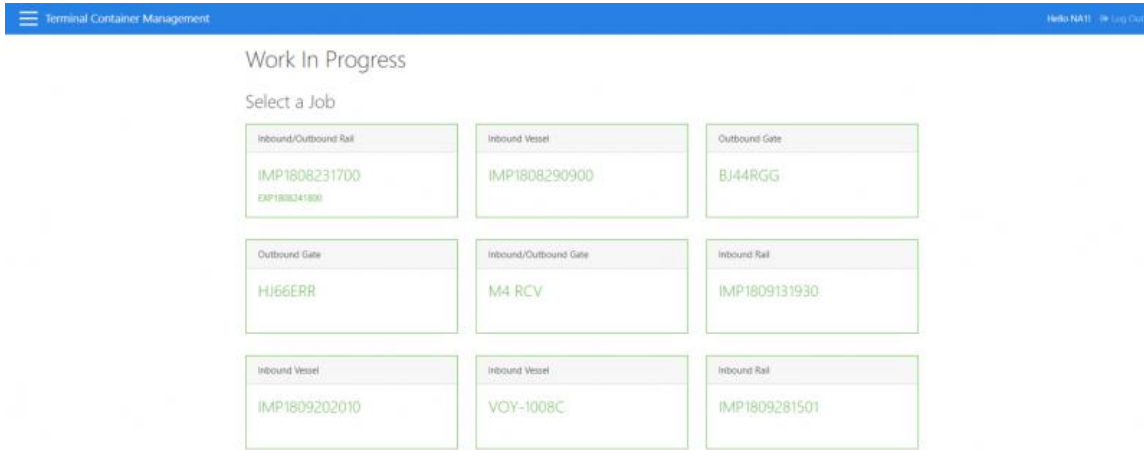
Terminal Container Management

Hello NA11 Log Out

Work In Progress

Select a Job

Inbound/Outbound Rail
IMP1808231700
EXP1808241800

Inbound Vessel
IMP1808290900

Outbound Gate
BJ44RGG

Outbound Gate
HJ66ERR

Inbound/Outbound Gate
M4 RCV

Inbound Rail
IMP1809131930

Inbound Vessel
IMP1809202010

Inbound Vessel
VOY-1008C

Inbound Rail
IMP1809281501